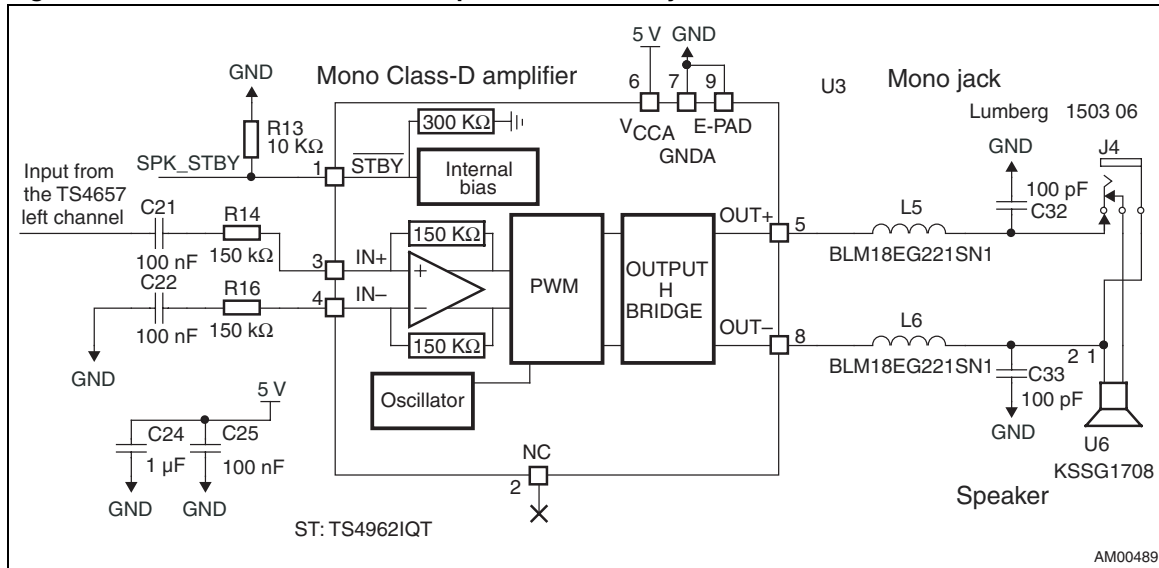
Mono Class-D amplifier

5 V GND

6 7 9

$V_{CCA}$ E-PAD

GNDA

U3

Mono jack

Lumberg 1503 06

GND

R13 10 KΩ

SPK_STBY

1 $\overline{STBY}$

300 KΩ

Internal bias

Input from the TS4657 left channel

C21 100 nF

R14 150 kΩ

C22 100 nF

R16 150 kΩ

GND

3 IN+

4 IN–

150 KΩ

+

–

150 KΩ

PWM

OUTPUT H BRIDGE

OUT+ 5

OUT– 8

Oscillator

L5 BLM18EG221SN1

L6 BLM18EG221SN1

GND

100 pF C32

J4

2 1

C33 100 pF

GND

U6 KSSG1708

Speaker

5 V

C24 1 µF

C25 100 nF

GND GND

NC 2

ST: TS4962IQT

AM00489